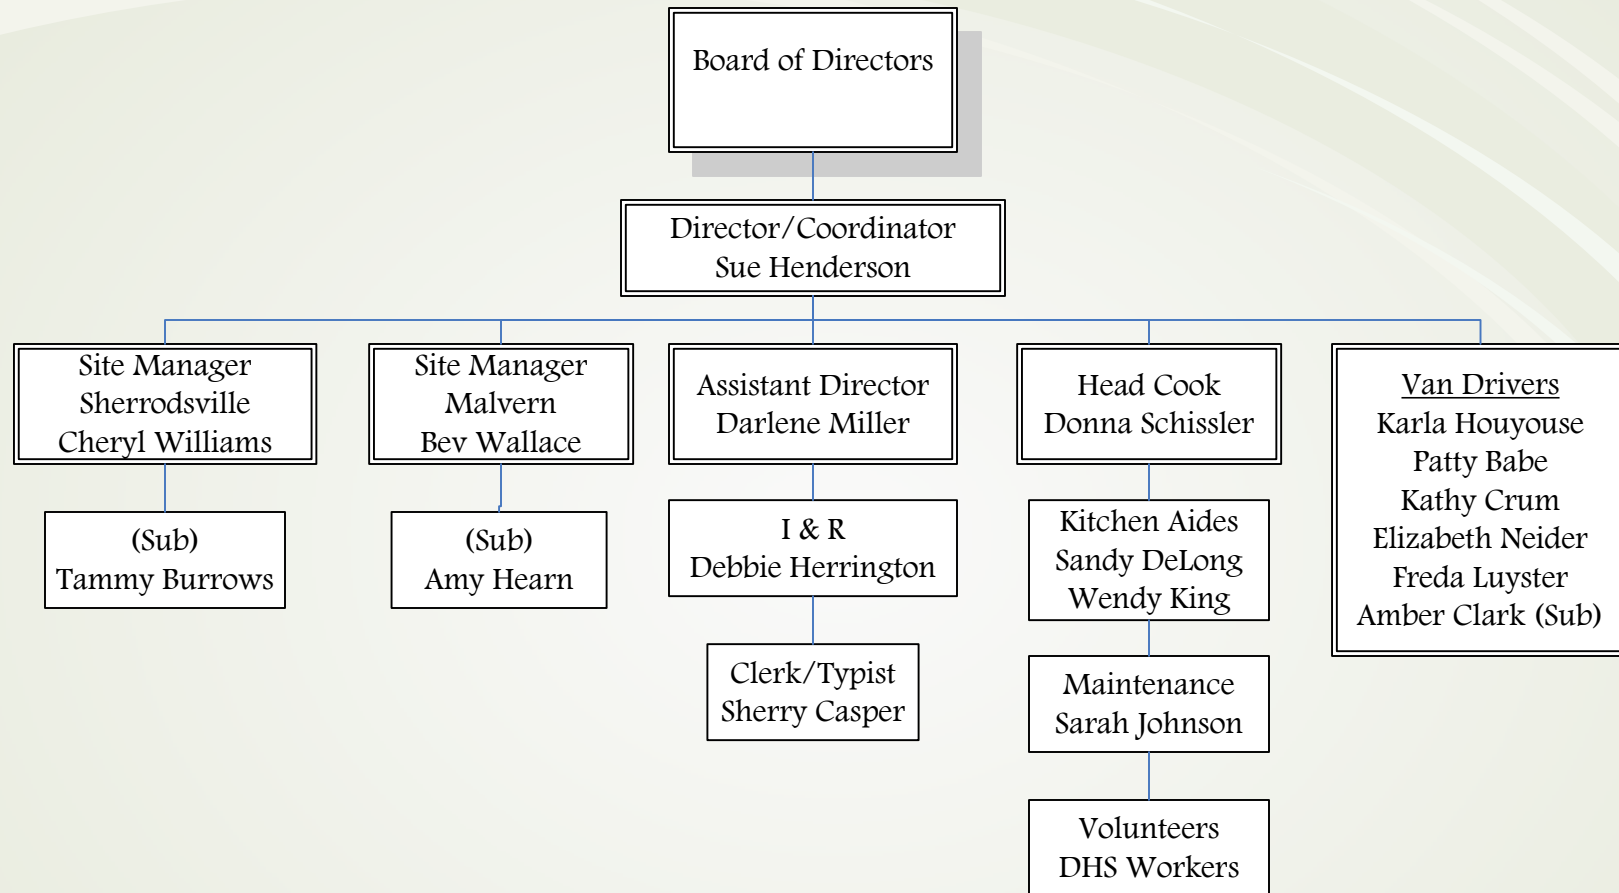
Board of Directors

Director/Coordinator
Sue Henderson

Site Manager
Sherrodsville
Cheryl Williams

(Sub)
Tammy Burrows

Site Manager
Malvern
Bev Wallace

(Sub)
Amy Hearn

Assistant Director
Darlene Miller

I & R
Debbie Herrington

Clerk/Typist
Sherry Casper

Head Cook
Donna Schissler

Kitchen Aides
Sandy DeLong
Wendy King

Maintenance
Sarah Johnson

Volunteers
DHS Workers

Van Drivers
Karla Houyouse
Patty Babe
Kathy Crum
Elizabeth Neider
Freda Luyster
Amber Clark (Sub)